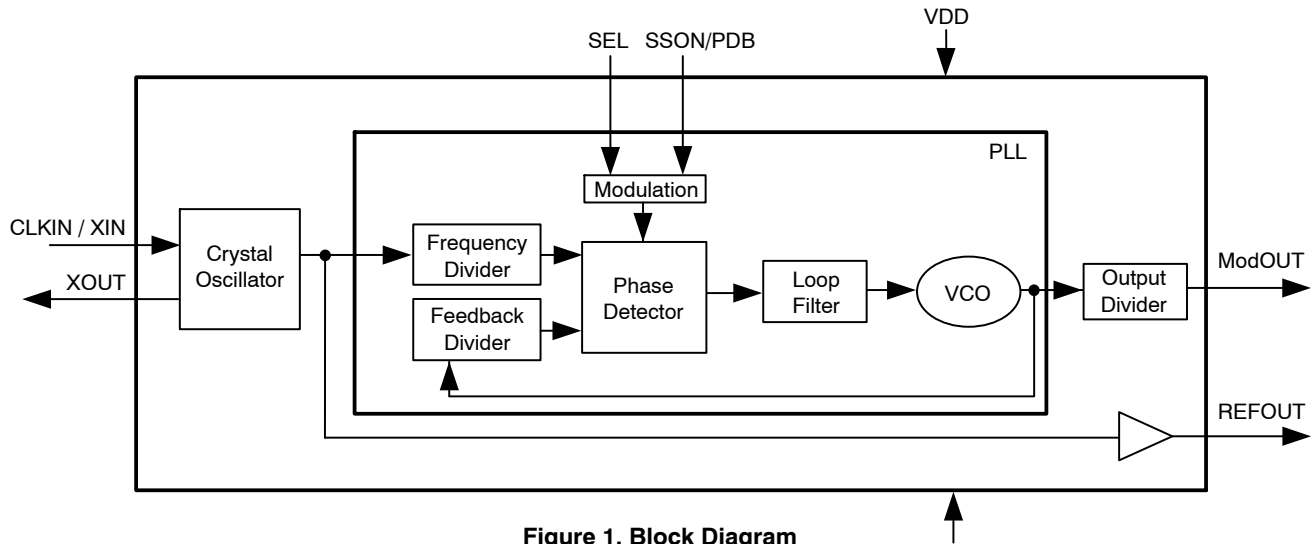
VDD

SEL SSON/PDB

PLL

Modulation

CLKIN / XIN

XOUT

Crystal Oscillator

Frequency Divider

Feedback Divider

Phase Detector

Loop Filter

VCO

Output Divider

ModOUT

REFOUT

Figure 1. Block Diagram